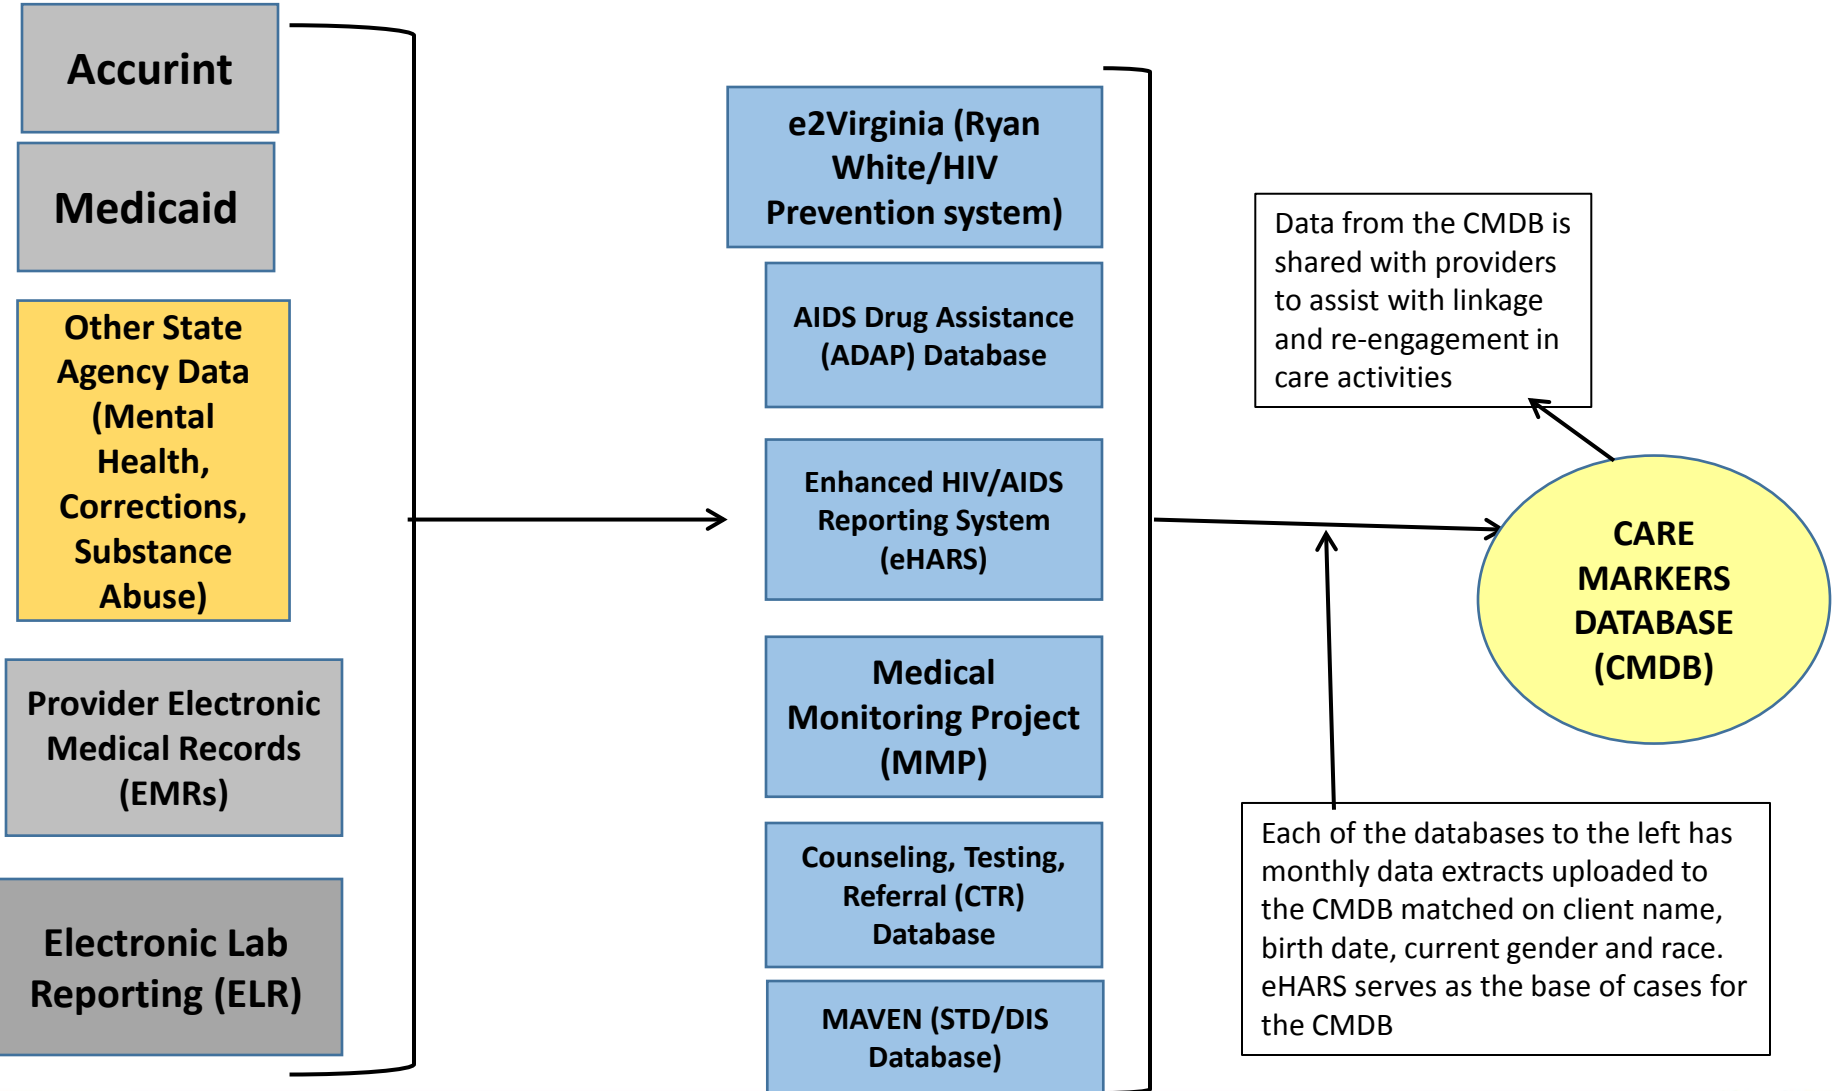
Accurint

Medicaid

Other State Agency Data (Mental Health, Corrections, Substance Abuse)

Provider Electronic Medical Records (EMRs)

Electronic Lab Reporting (ELR)

e2Virginia (Ryan White/HIV Prevention system)

AIDS Drug Assistance (ADAP) Database

Enhanced HIV/AIDS Reporting System (eHARS)

Medical Monitoring Project (MMP)

Counseling, Testing, Referral (CTR) Database

MAVEN (STD/DIS Database)

Data from the CMDB is shared with providers to assist with linkage and re-engagement in care activities

CARE MARKERS DATABASE (CMDB)

Each of the databases to the left has monthly data extracts uploaded to the CMDB matched on client name, birth date, current gender and race. eHARS serves as the base of cases for the CMDB